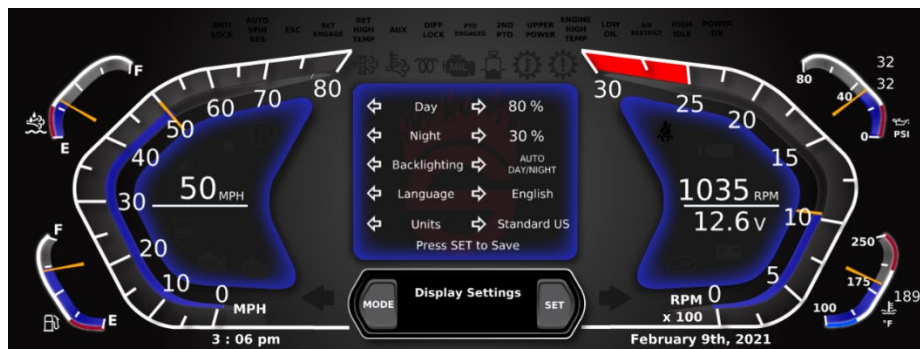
ANTI LOCK AUTO SPIN RES ESC RET ENGAGE RET HIGH TEMP AUX DIFF LOCK PTO ENGAGED 2ND PTO UPPER POWER ENGINE HIGH TEMP LOW OIL A/A DESTRUCT HIGH IDLE POWER ON

F
E
F
E

80
70
60
50
40
30
20
10
0
MPH

50 MPH

Day 80 %
Night 30 %
Backlighting AUTO DAY/NIGHT
Language English
Units Standard US
Press SET to Save

MODE Display Settings SET

30
25
20
15
10
5
0
RPM
x 100

1035 RPM
12.6 V

32
32
80
40
0
PSI

250
175
189
100
°F

3 : 06 pm

February 9th, 2021